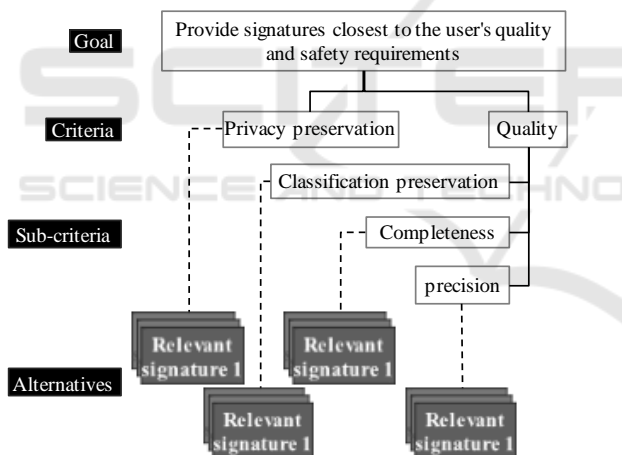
Goal
Provide signatures closest to the user's quality and safety requirements

Criteria
Privacy preservation
Quality

Sub-criteria
Classification preservation
Completeness
precision

Alternatives
Relevant signature 1
Relevant signature 1
Relevant signature 1
Relevant signature 1

SCIENCE AND TECHNO